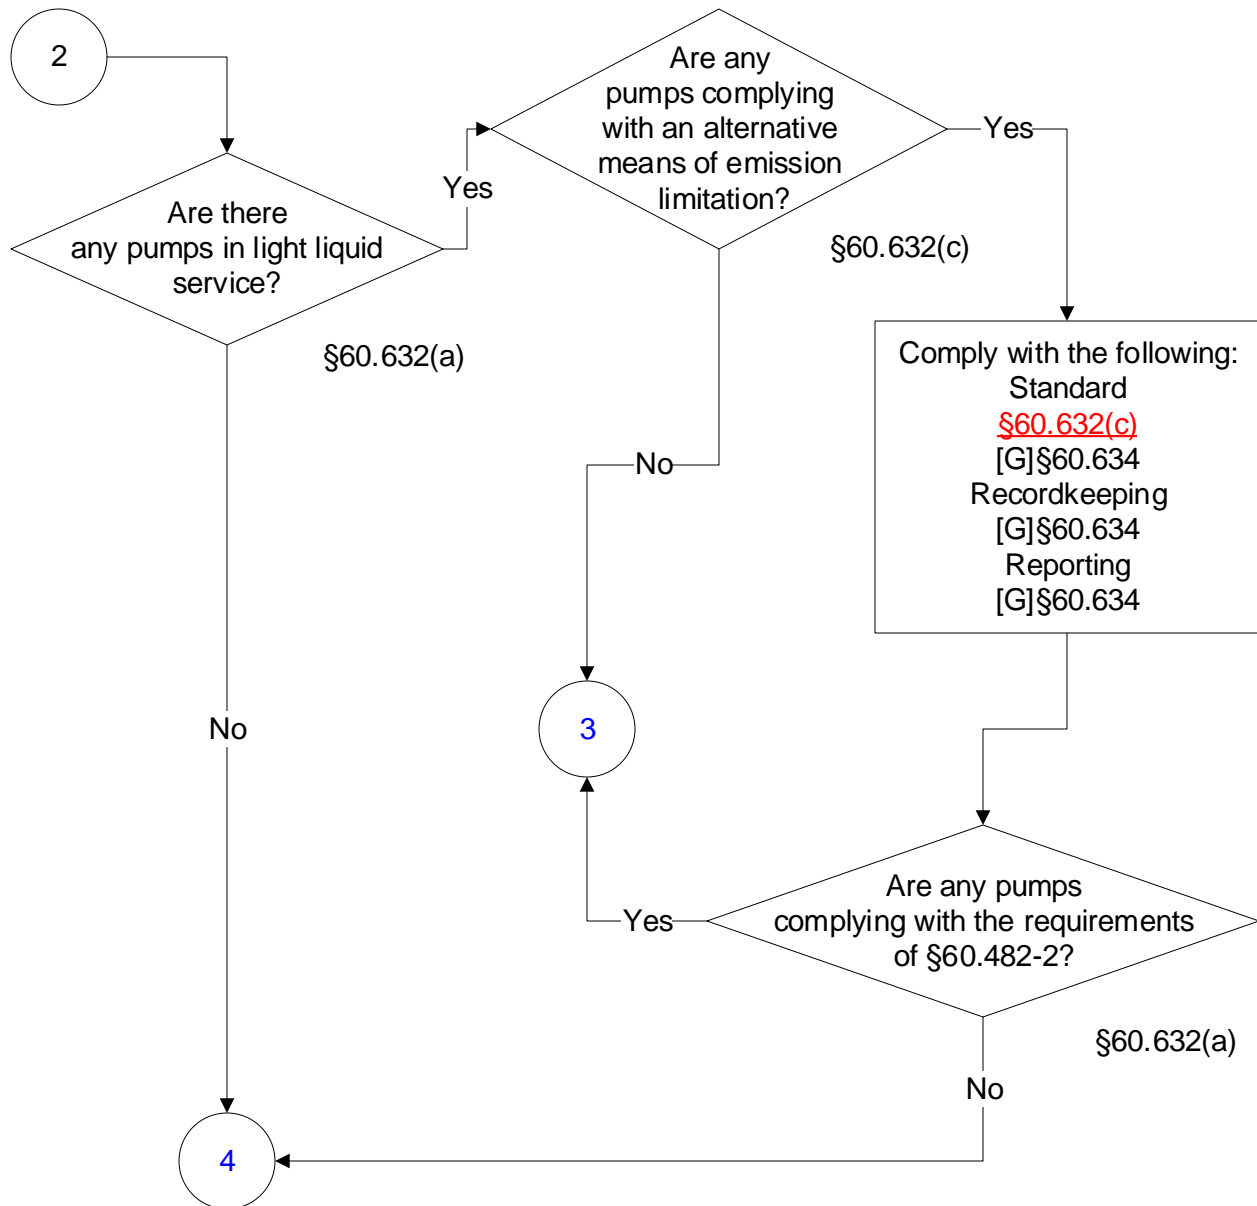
2

Are there any pumps in light liquid service?

§60.632(a)

Yes

Are any pumps complying with an alternative means of emission limitation?

§60.632(c)

Yes

Comply with the following:
Standard
§60.632(c)
[G]§60.634
Recordkeeping
[G]§60.634
Reporting
[G]§60.634

No

No

3

Yes

Are any pumps complying with the requirements of §60.482-2?

§60.632(a)

No

4